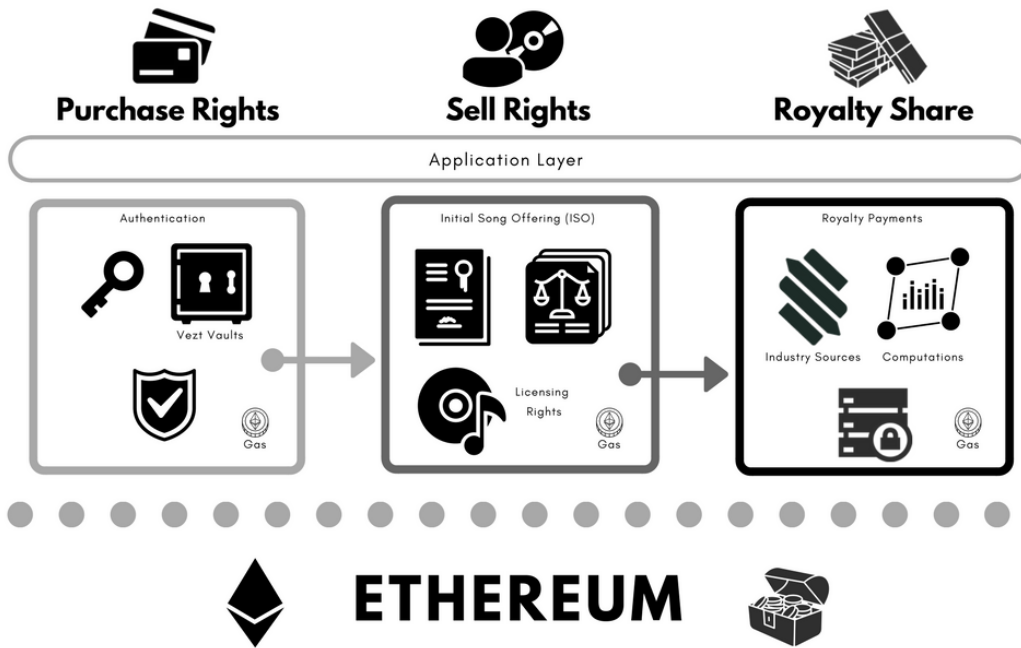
Purchase Rights

Sell Rights

Royalty Share

Application Layer

Authentication

Vezt Vaults

Gas

Initial Song Offering (ISO)

Licensing Rights

Gas

Royalty Payments

Industry Sources

Computations

Gas

ETHEREUM